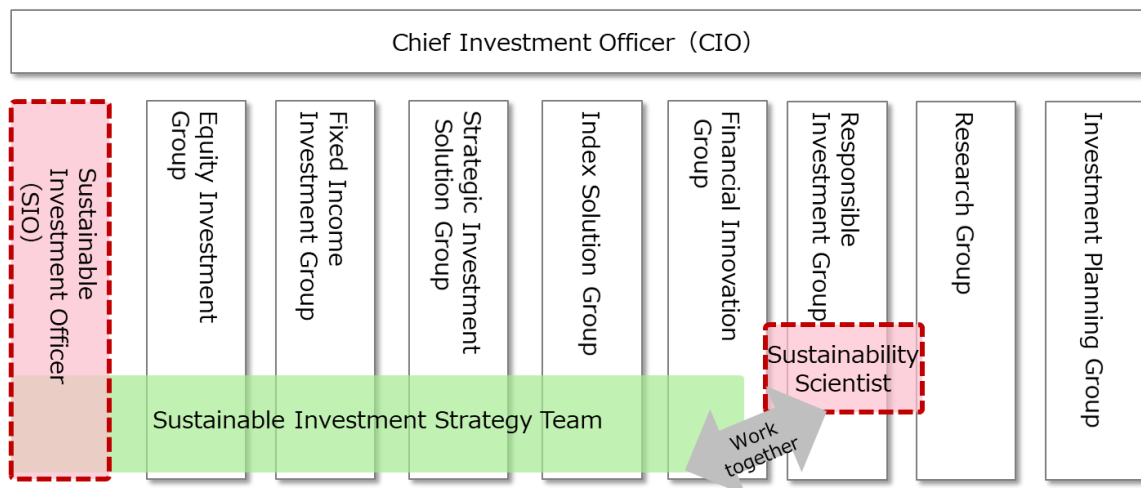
Chief Investment Officer（CIO）

Sustainable Investment Officer (SIO)

Equity Investment Group

Fixed Income Investment Group

Strategic Investment Solution Group

Index Solution Group

Financial Innovation Group

Responsible Investment Group

Research Group

Investment Planning Group

Sustainability Scientist

Sustainable Investment Strategy Team

Work together